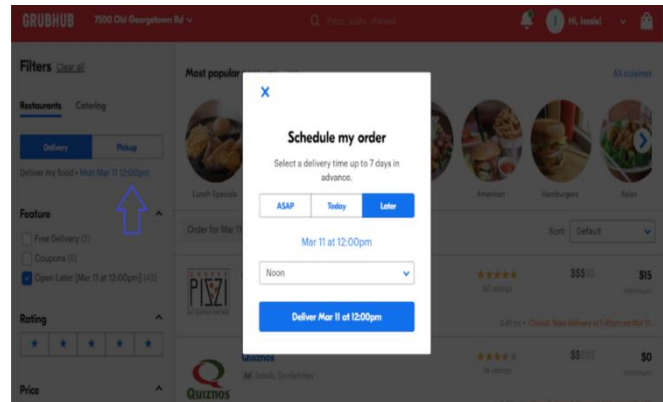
GRUBHUB 7500 Old Georgetown Rd

Pizza, sushi, chinese

Hi, Issiel

Filters Clear all

Restaurants Catering

Delivery Pickup

Deliver my food • Mon Mar 11 12:00pm

Feature

Free Delivery (3)

Coupons (3)

Open Later (Mar 11 at 12:00pm) (45)

Rating

Price

Most popular

All cuisines

Lunch Specials

American

Hamburgers

Asian

Order for Mar 11

Sort: Default

$$$

$15

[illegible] ratings

Closed. Next delivery at 4:40pm on Mar 11

Quiznos

Salads, Sandwiches

$$

$0

34 ratings

X

Schedule my order

Select a delivery time up to 7 days in advance.

ASAP Today Later

Mar 11 at 12:00pm

Noon

Deliver Mar 11 at 12:00pm